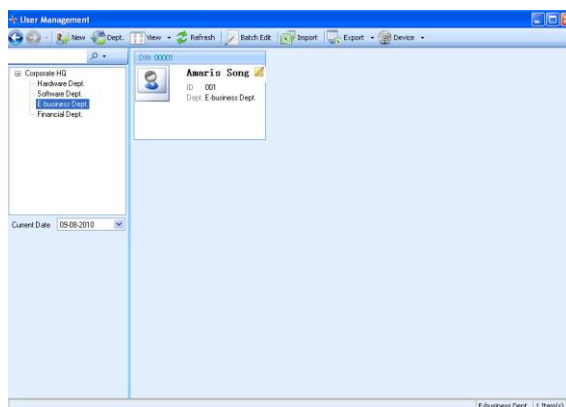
User Management

New Dept. View Refresh Batch Edit Import Export Device

Corporate HQ
Hardware Dept.
Software Dept.
E-business Dept.
Financial Dept.

Current Date 09-08-2010

DIN: 00001

Amaris Song
ID 001
Dept. E-business Dept.

E-business Dept. 1 Item(s)